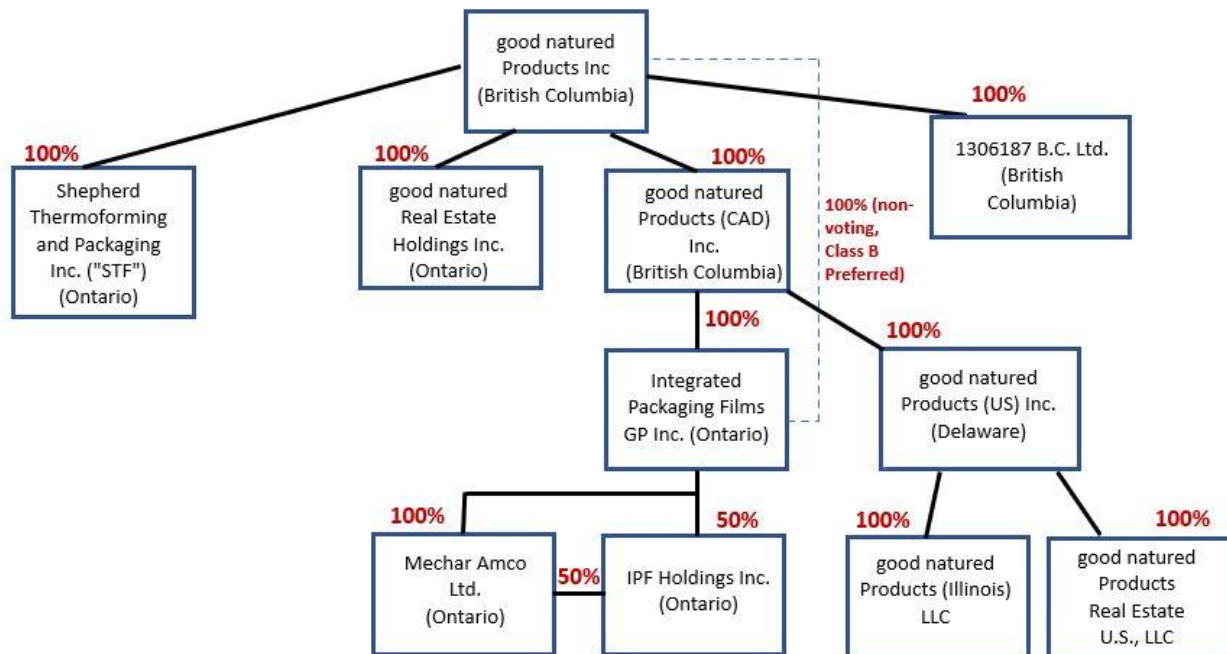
good natured Products Inc (British Columbia)

100%

Shepherd Thermoforming and Packaging Inc. ("STF") (Ontario)

100%

good natured Real Estate Holdings Inc. (Ontario)

100%

good natured Products (CAD) Inc. (British Columbia)

100% (non-voting, Class B Preferred)

100%

1306187 B.C. Ltd. (British Columbia)

100%

Integrated Packaging Films GP Inc. (Ontario)

100%

good natured Products (US) Inc. (Delaware)

100%

Mechar Amco Ltd. (Ontario)

50%

50%

IPF Holdings Inc. (Ontario)

100%

good natured Products (Illinois) LLC

100%

good natured Products Real Estate U.S., LLC